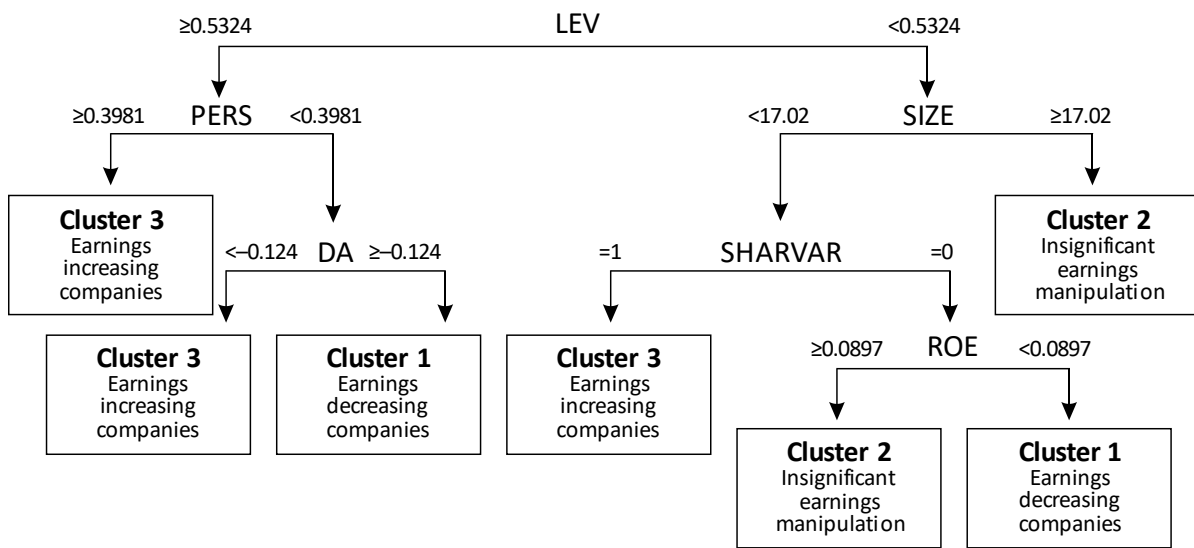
≥0.5324 LEV <0.5324

≥0.3981 PERS <0.3981

<17.02 SIZE ≥17.02

**Cluster 3**
Earnings increasing companies

<–0.124 DA ≥–0.124

=1 SHARVAR =0

**Cluster 2**
Insignificant earnings manipulation

**Cluster 3**
Earnings increasing companies

**Cluster 1**
Earnings decreasing companies

**Cluster 3**
Earnings increasing companies

≥0.0897 ROE <0.0897

**Cluster 2**
Insignificant earnings manipulation

**Cluster 1**
Earnings decreasing companies